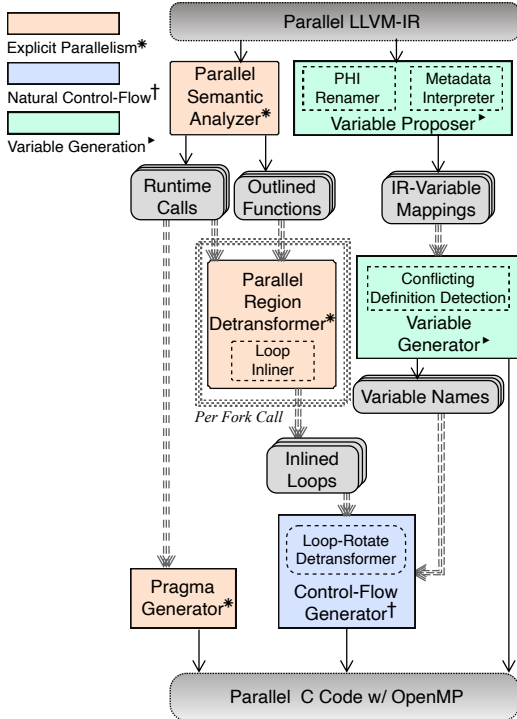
Explicit Parallelism*

Natural Control-Flow†

Variable Generation▸

Parallel LLVM-IR

Parallel Semantic Analyzer*

PHI Renamer

Metadata Interpreter

Variable Proposer▸

Runtime Calls

Outlined Functions

IR-Variable Mappings

Parallel Region Detransformer*

Loop Inliner

Per Fork Call

Conflicting Definition Detection

Variable Generator▸

Variable Names

Inlined Loops

Loop-Rotate Detransformer

Control-Flow Generator†

Pragma Generator*

Parallel C Code w/ OpenMP